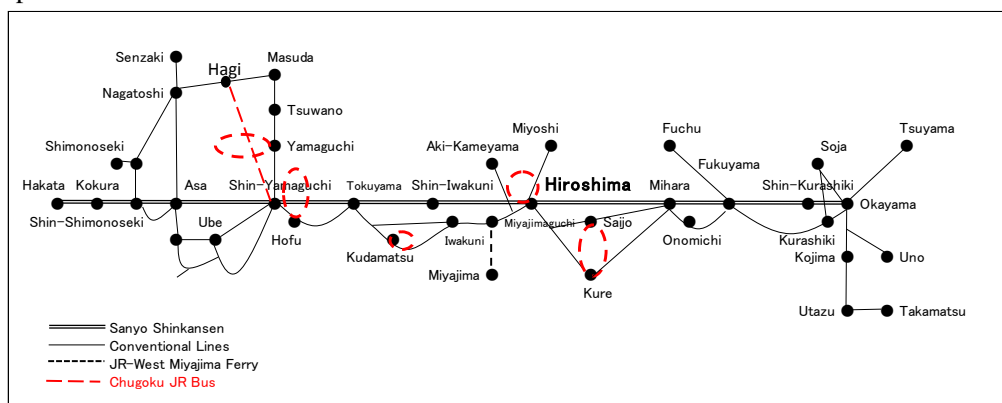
Senzaki
Hagi
Masuda
Nagatoshi
Tsuwano
Yamaguchi
Shimonoseki
Miyoshi
Aki-Kameyama
Fuchu
Soja
Tsuyama
Fukuyama
Hakata
Kokura
Asa
Shin-Yamaguchi
Tokuyama
Shin-Iwakuni
Hiroshima
Mihara
Shin-Kurashiki
Okayama
Shin-Shimonoseki
Ube
Hofu
Iwakuni
Miyajimaguchi
Saijo
Onomichi
Kurashiki
Kudamatsu
Kojima
Uno
Miyajima
Kure
Utazu
Takamatsu

Sanyo Shinkansen
Conventional Lines
JR-West Miyajima Ferry
Chugoku JR Bus